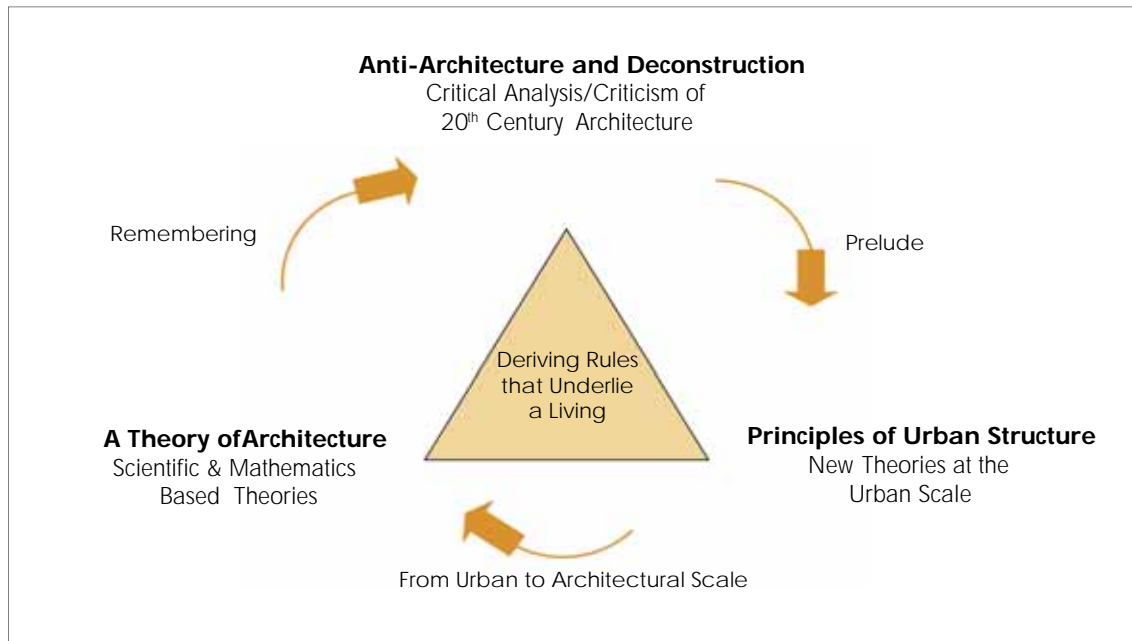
**Anti-Architecture and Deconstruction**
Critical Analysis/Criticism of
20$^{th}$ Century Architecture

Remembering

Prelude

Deriving Rules that Underlie a Living

**A Theory ofArchitecture**
Scientific & Mathematics Based Theories

**Principles of Urban Structure**
New Theories at the Urban Scale

From Urban to Architectural Scale